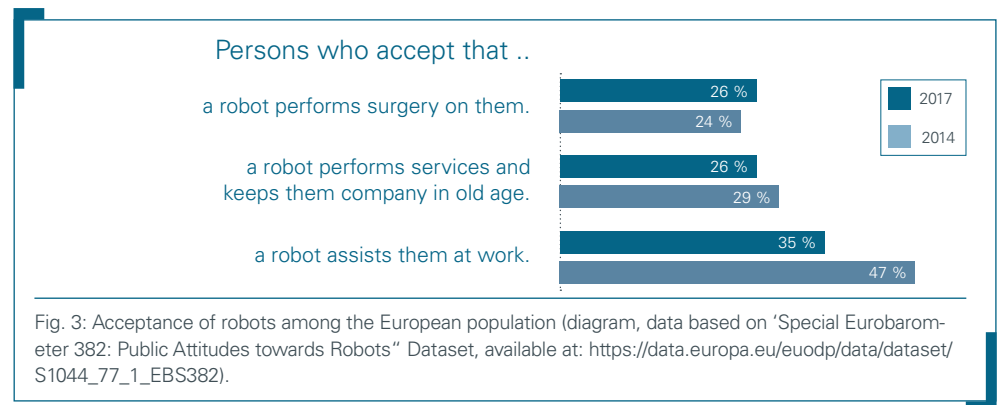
Persons who accept that ..

a robot performs surgery on them.

26 %

24 %

a robot performs services and keeps them company in old age.

26 %

29 %

a robot assists them at work.

35 %

47 %

2017

2014

Fig. 3: Acceptance of robots among the European population (diagram, data based on ‘Special Eurobarometer 382: Public Attitudes towards Robots“ Dataset, available at: https://data.europa.eu/euodp/data/dataset/S1044_77_1_EBS382).